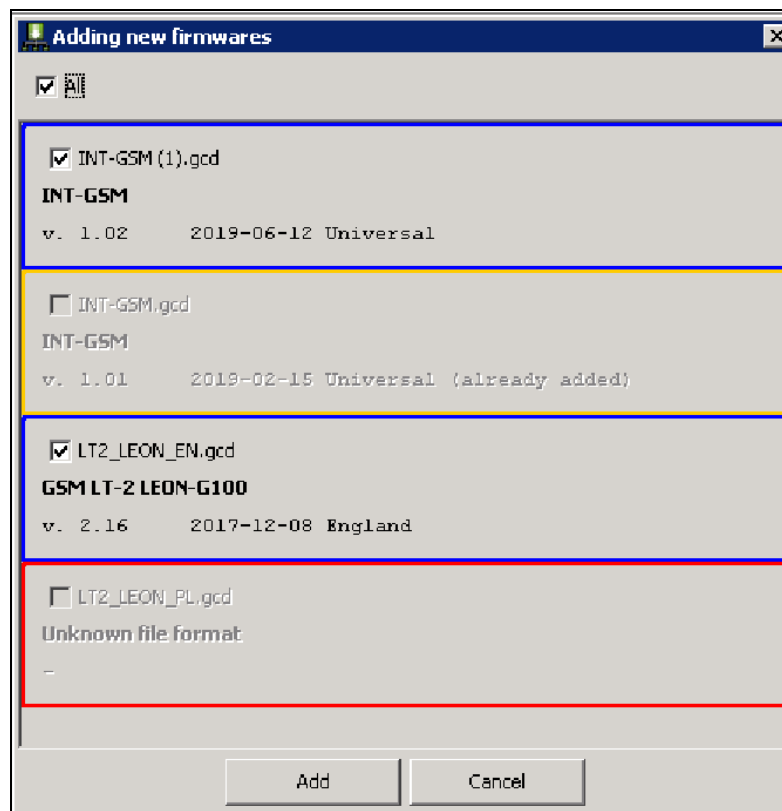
Adding new firmwares

All

INT-GSM (1).gcd

INT-GSM

v. 1.02 2019-06-12 Universal

INT-GSM.gcd

INT-GSM

v. 1.01 2019-02-15 Universal (already added)

LT2_LEON_EN.gcd

GSM LT-2 LEON-G100

v. 2.16 2017-12-08 England

LT2_LEON_PL.gcd

Unknown file format

-

Add Cancel